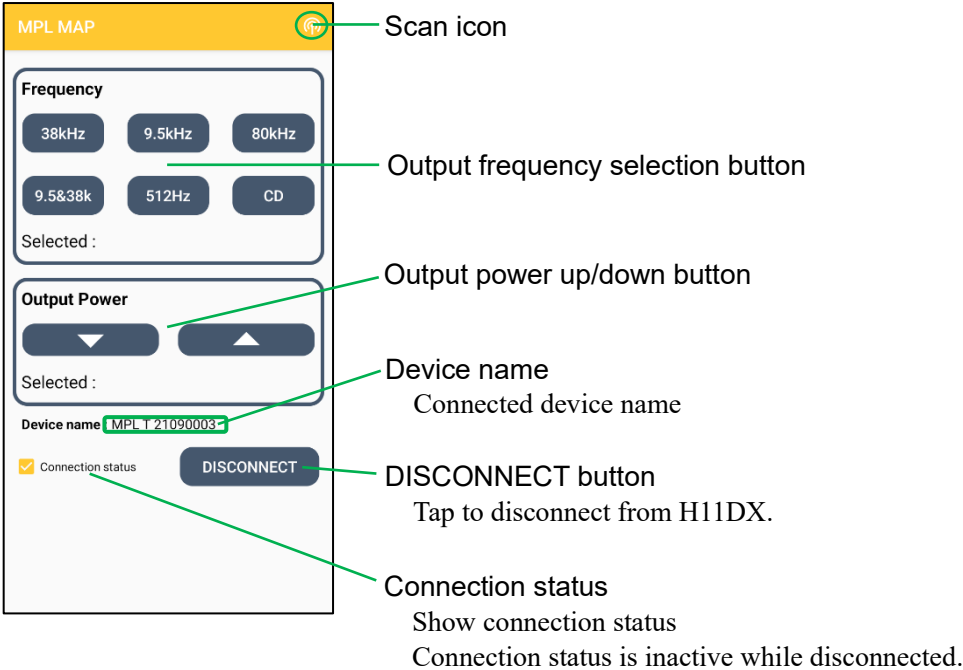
MPL MAP

Frequency

38kHz 9.5kHz 80kHz

9.5&38k 512Hz CD

Selected :

Output Power

Selected :

Device name : MPL T 21090003

Connection status

DISCONNECT

Scan icon

Output frequency selection button

Output power up/down button

Device name
Connected device name

DISCONNECT button
Tap to disconnect from H11DX.

Connection status
Show connection status
Connection status is inactive while disconnected.